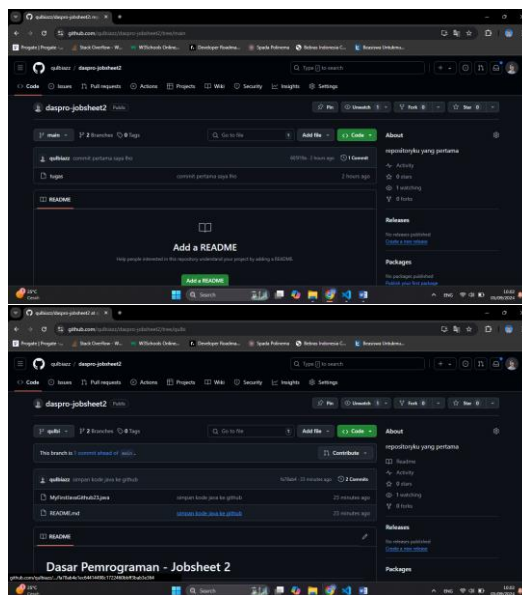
qulbiazz/daspro-jobsheet2: re... ×  +

github.com/qulbiazz/daspro-jobsheet2/tree/main

Program | Progate ... Stack Overflow - W... W3Schools Online... Developer Roadma... Spada Polinema Sistem Indonesia C... Beasiswa Unsubsu...

qulbiazz / daspro-jobsheet2

Q Type / to search

Code Issues Pull requests Actions Projects Wiki Security Insights Settings

daspro-jobsheet2 Public

Pin Unwatch 1 Fork 0 Star 0

main 2 Branches 0 Tags

Go to file Add file Code

qulbiazz commit pertama saya file 4f8f9bc · 2 hours ago 1 Commit

tugas commit pertama saya file 2 hours ago

README

Add a README

Help people interested in this repository understand your project by adding a README.

Add a README

About

repositoryku yang pertama

Activity
0 stars
1 watching
0 forks

Releases

No releases published
Create a new release

Packages

No packages published
Publish your first package

28°C Cerah

Q Search

ENG 10:02 05/09/2024

qulbiazz/daspro-jobsheet2 at q... ×  +

github.com/qulbiazz/daspro-jobsheet2/tree/qulbi

Program | Progate ... Stack Overflow - W... W3Schools Online... Developer Roadma... Spada Polinema Sistem Indonesia C... Beasiswa Unsubsu...

qulbiazz / daspro-jobsheet2

Q Type / to search

Code Issues Pull requests Actions Projects Wiki Security Insights Settings

daspro-jobsheet2 Public

Pin Unwatch 1 Fork 0 Star 0

qulbi 2 Branches 0 Tags

Go to file Add file Code

This branch is 1 commit ahead of main.

Contribute

qulbiazz simpan kode java ke github 9a78ab4 · 23 minutes ago 2 Commits

MyFirstJavaGithub23.java simpan kode java ke github 23 minutes ago

README.md simpan kode java ke github 23 minutes ago

README

Dasar Pemrograman - Jobsheet 2

About

repositoryku yang pertama

Readme
Activity
0 stars
1 watching
0 forks

Releases

No releases published
Create a new release

Packages

github.com/qulbiazz/.../9a78ab4c1ec644144f8fc17224f0bb9f3bab3a384

28°C Cerah

Q Search

ENG 10:02 05/09/2024